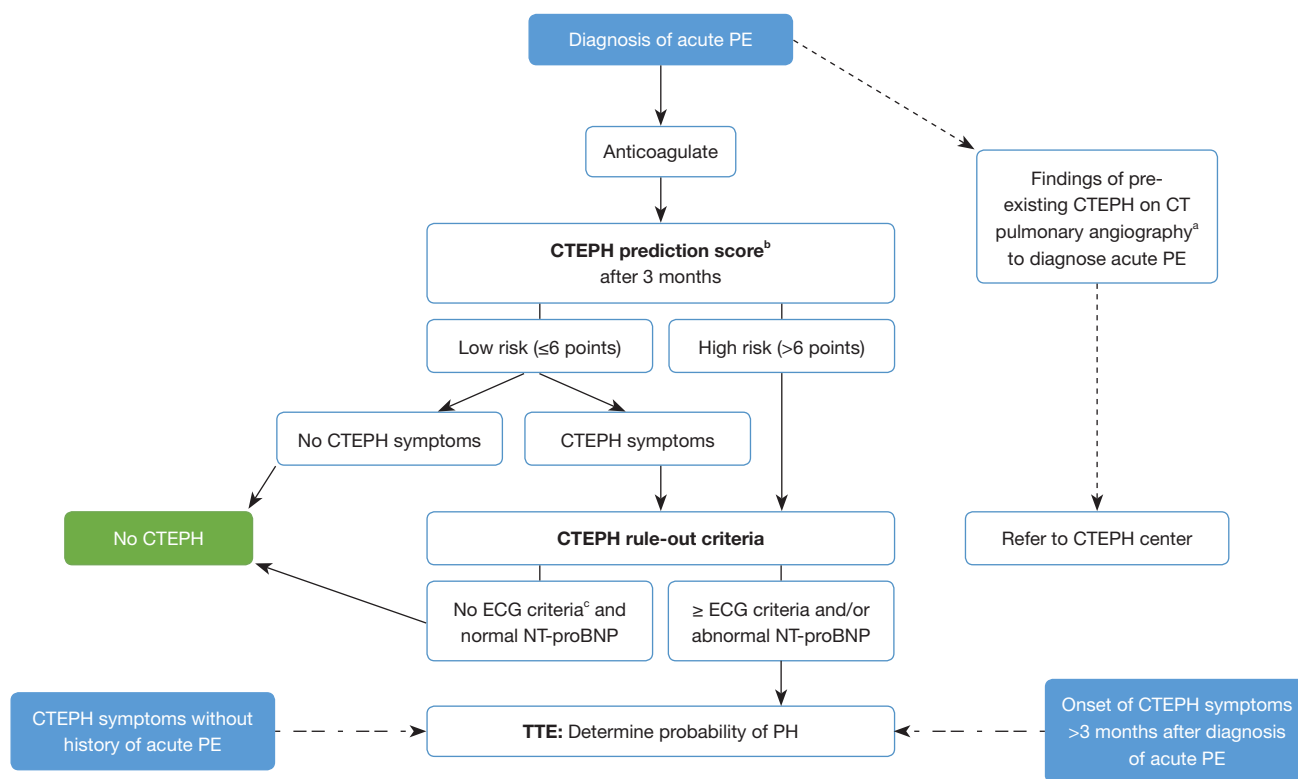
Diagnosis of acute PE

Anticoagulate

Findings of pre-existing CTEPH on CT pulmonary angiography$^{a}$ to diagnose acute PE

**CTEPH prediction score$^{b}$** after 3 months

Low risk (≤6 points)

High risk (>6 points)

No CTEPH symptoms

CTEPH symptoms

No CTEPH

**CTEPH rule-out criteria**

Refer to CTEPH center

No ECG criteria$^{c}$ and normal NT-proBNP

≥ ECG criteria and/or abnormal NT-proBNP

CTEPH symptoms without history of acute PE

**TTE:** Determine probability of PH

Onset of CTEPH symptoms >3 months after diagnosis of acute PE